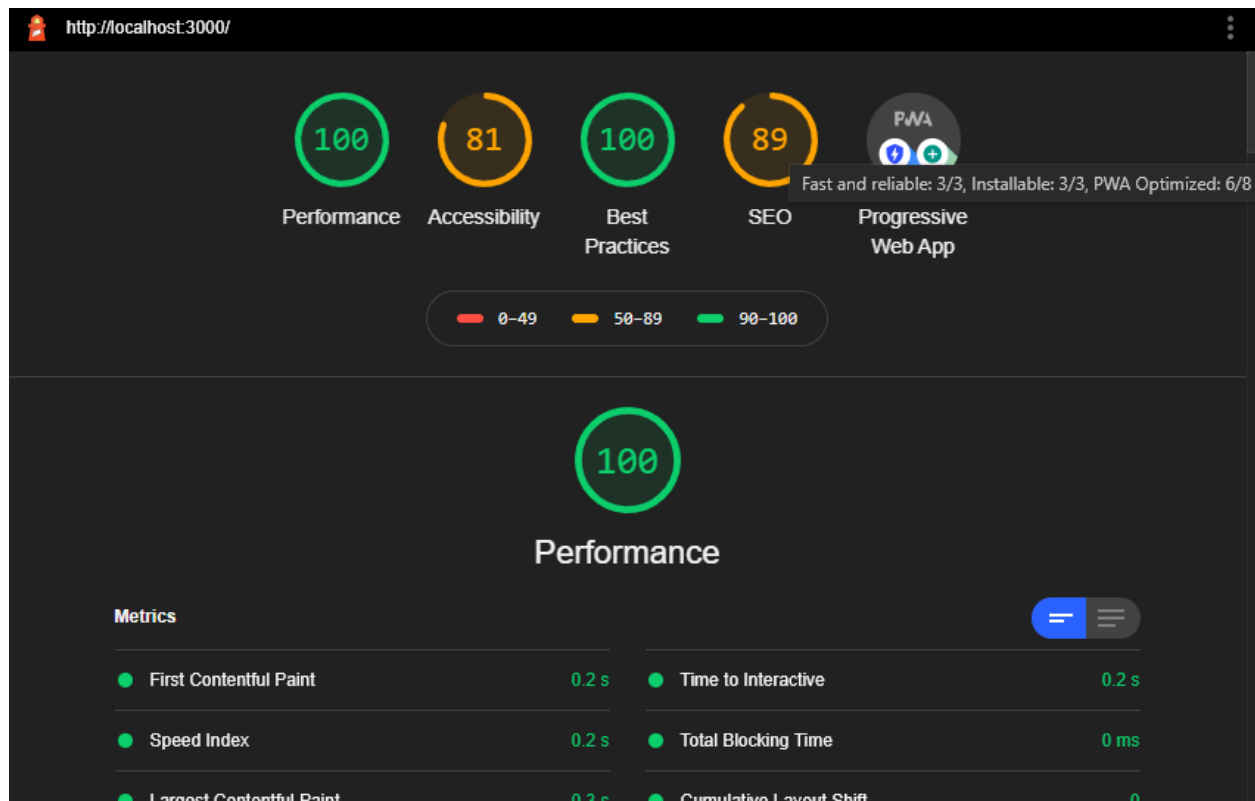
http://localhost:3000/

100
Performance

81
Accessibility

100
Best Practices

89
SEO

PWA
Progressive Web App

Fast and reliable: 3/3, Installable: 3/3, PWA Optimized: 6/8

0-49   50-89   90-100

100

Performance

Metrics

| | | | |
|---|---|---|---|
| First Contentful Paint | 0.2 s | Time to Interactive | 0.2 s |
| Speed Index | 0.2 s | Total Blocking Time | 0 ms |
| Largest Contentful Paint | 0.3 s | Cumulative Layout Shift | 0 |